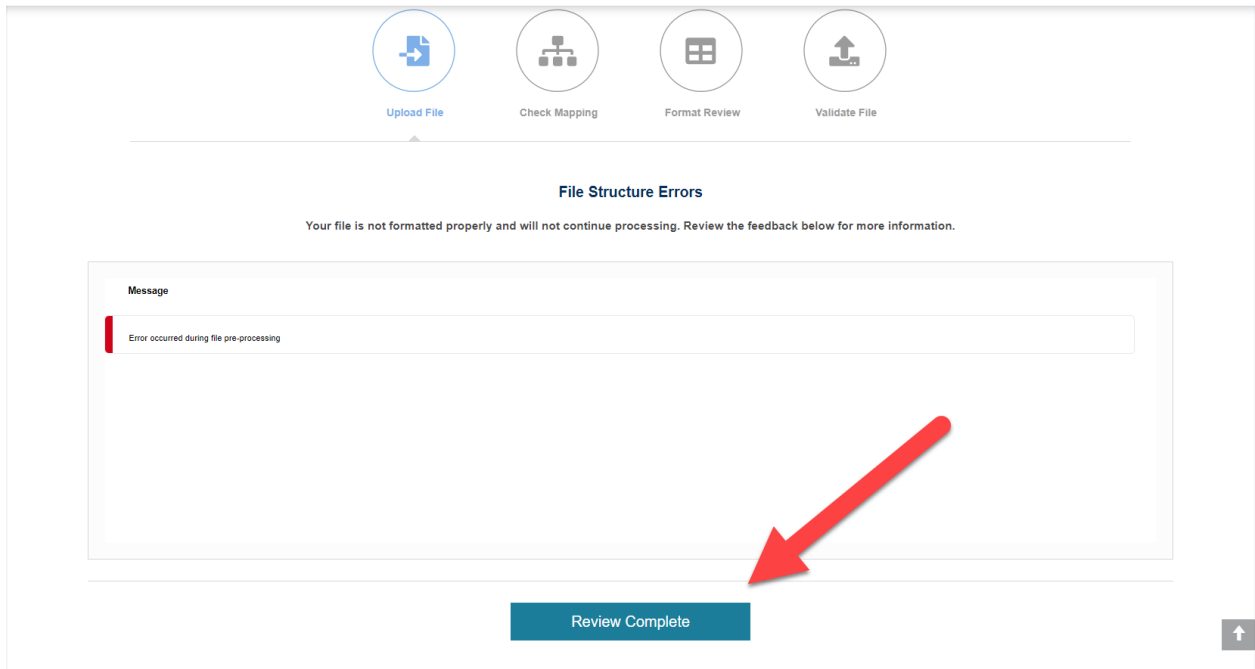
Upload File
Check Mapping
Format Review
Validate File

File Structure Errors

Your file is not formatted properly and will not continue processing. Review the feedback below for more information.

Message

Error occurred during file pre-processing

Review Complete